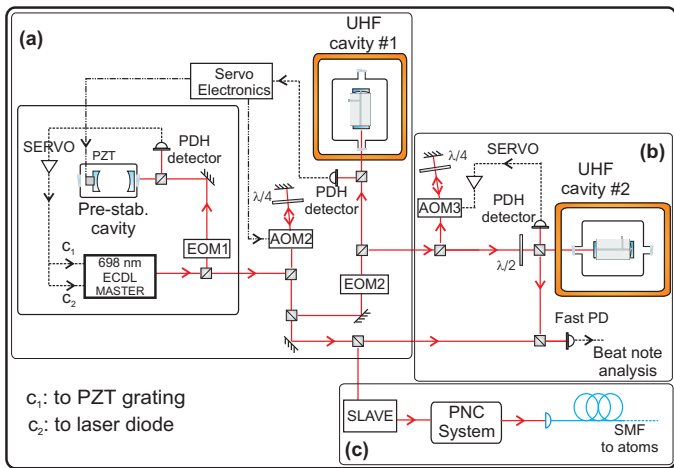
(a)

UHF cavity #1

Servo Electronics

SERVO

PZT

PDH detector

Pre-stab. cavity

$\lambda/4$

PDH detector

EOM1

AOM2

$c_1$

$c_2$

698 nm ECDL MASTER

EOM2

$\lambda/4$

SERVO

(b)

AOM3

PDH detector

UHF cavity #2

$\lambda/2$

Fast PD

Beat note analysis

$c_1$: to PZT grating

$c_2$: to laser diode

SLAVE

PNC System

(c)

SMF to atoms